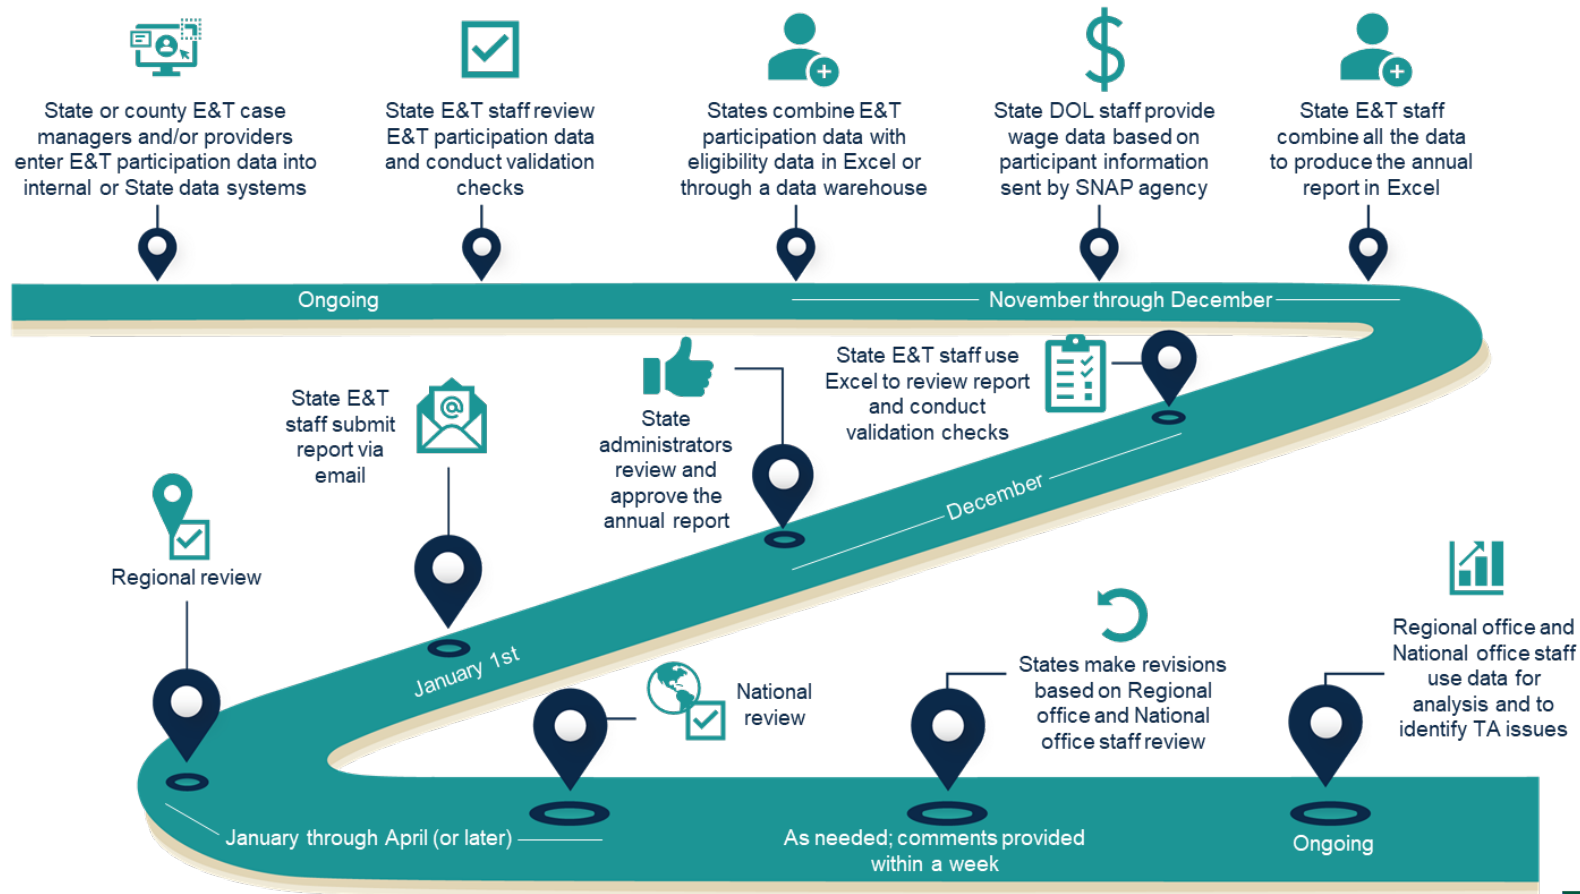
State or county E&T case managers and/or providers enter E&T participation data into internal or State data systems

State E&T staff review E&T participation data and conduct validation checks

States combine E&T participation data with eligibility data in Excel or through a data warehouse

State DOL staff provide wage data based on participant information sent by SNAP agency

State E&T staff combine all the data to produce the annual report in Excel

Ongoing

November through December

State E&T staff use Excel to review report and conduct validation checks

State administrators review and approve the annual report

State E&T staff submit report via email

December

Regional review

January 1st

National review

States make revisions based on Regional office and National office staff review

Regional office and National office staff use data for analysis and to identify TA issues

January through April (or later)

As needed; comments provided within a week

Ongoing